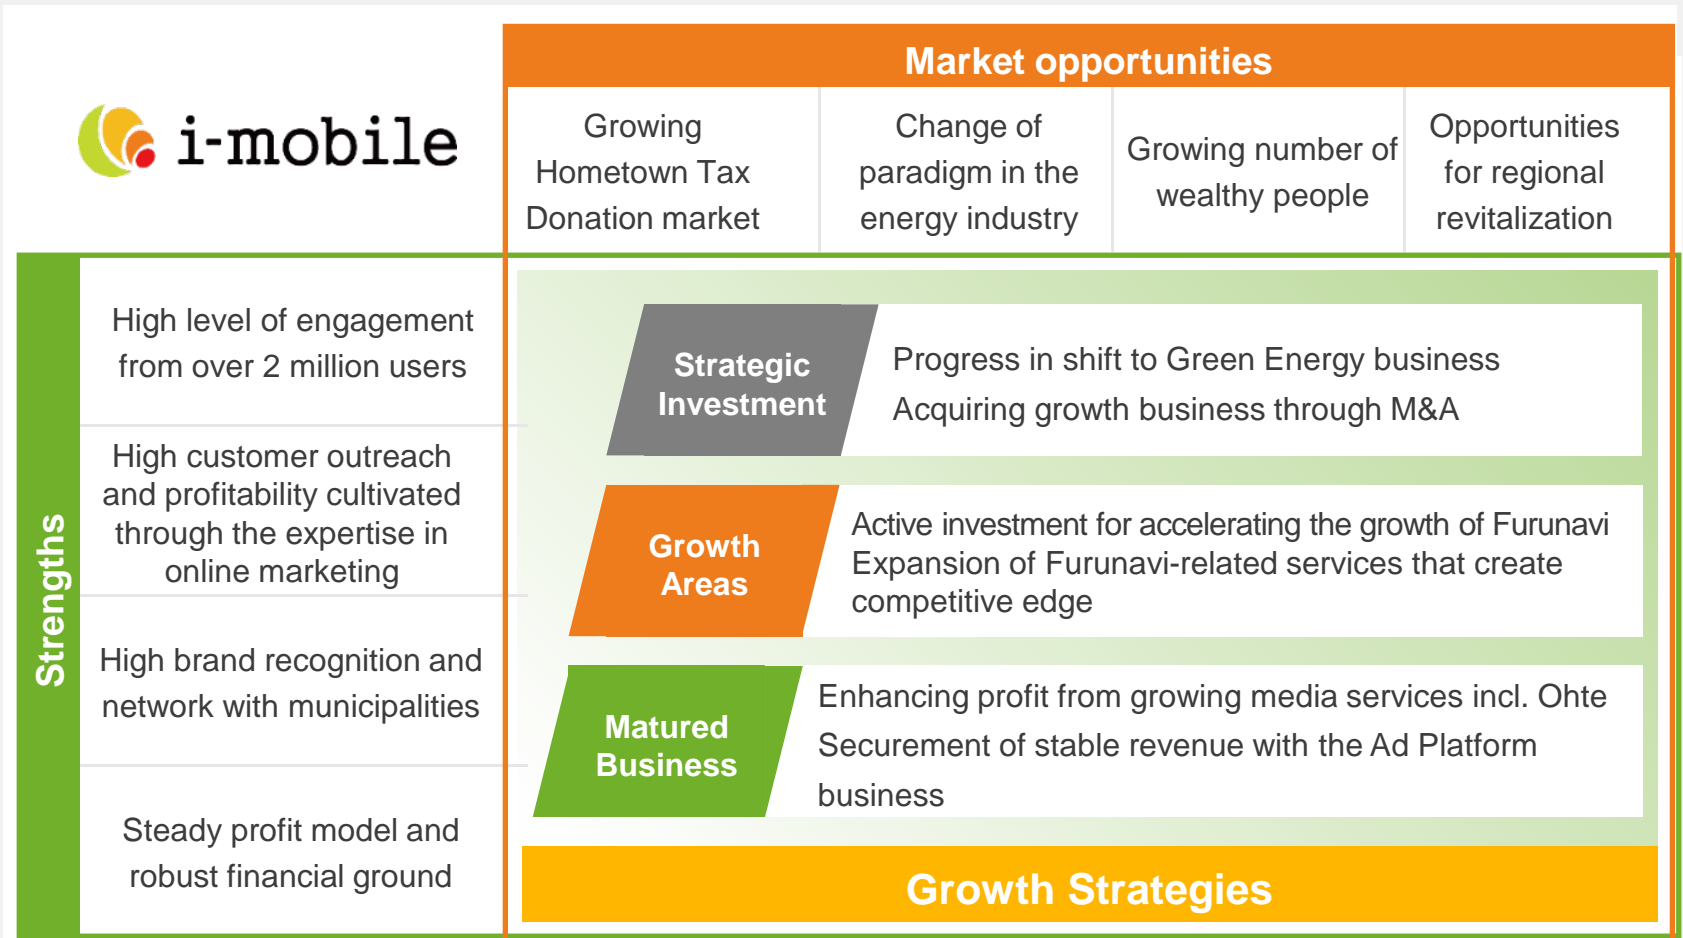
i-mobile

Market opportunities

Growing Hometown Tax Donation market

Change of paradigm in the energy industry

Growing number of wealthy people

Opportunities for regional revitalization

Strengths

High level of engagement from over 2 million users

High customer outreach and profitability cultivated through the expertise in online marketing

High brand recognition and network with municipalities

Steady profit model and robust financial ground

Strategic Investment

Progress in shift to Green Energy business
Acquiring growth business through M&A

Growth Areas

Active investment for accelerating the growth of Furunavi
Expansion of Furunavi-related services that create competitive edge

Matured Business

Enhancing profit from growing media services incl. Ohte
Securement of stable revenue with the Ad Platform business

Growth Strategies